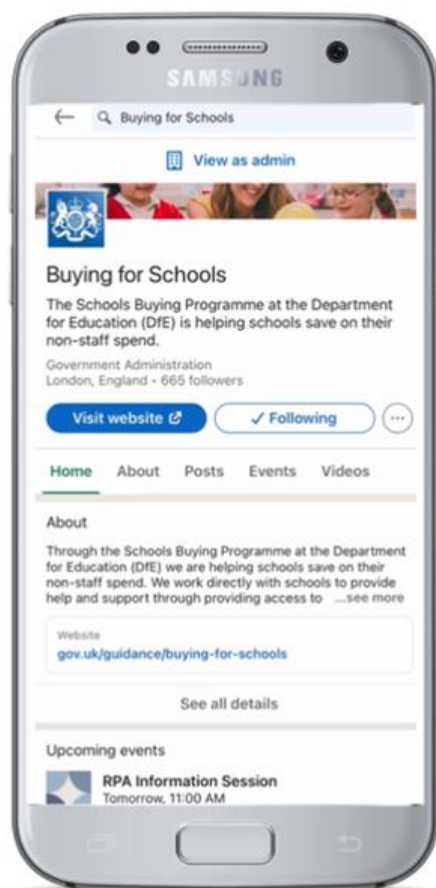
SAMSUNG

Buying for Schools

View as admin

Buying for Schools

The Schools Buying Programme at the Department for Education (DfE) is helping schools save on their non-staff spend.

Government Administration
London, England • 665 followers

Visit website

✓ Following

Home About Posts Events Videos

About

Through the Schools Buying Programme at the Department for Education (DfE) we are helping schools save on their non-staff spend. We work directly with schools to provide help and support through providing access to ...see more

Website
gov.uk/guidance/buying-for-schools

See all details

Upcoming events

RPA Information Session
Tomorrow, 11:00 AM